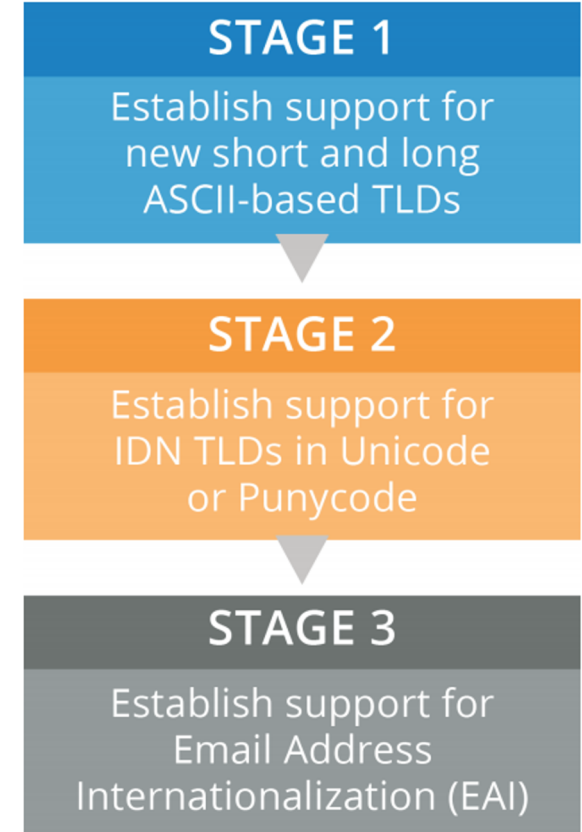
STAGE 1

Establish support for new short and long ASCII-based TLDs

STAGE 2

Establish support for IDN TLDs in Unicode or Punycode

STAGE 3

Establish support for Email Address Internationalization (EAI)